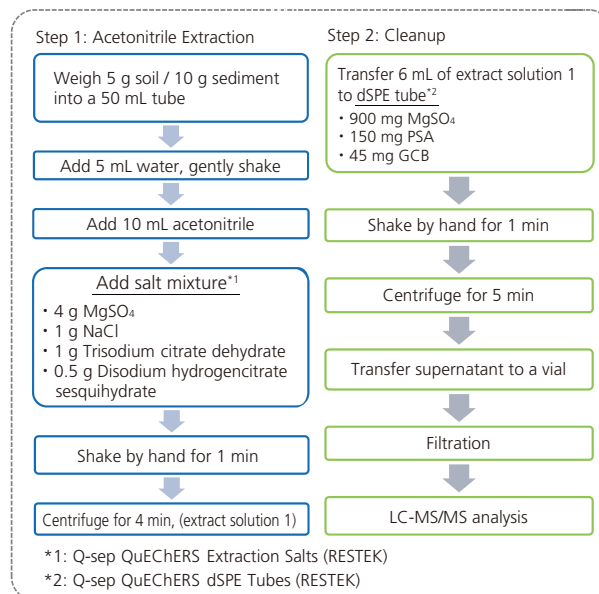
Step 1: Acetonitrile Extraction

Weigh 5 g soil / 10 g sediment into a 50 mL tube

Add 5 mL water, gently shake

Add 10 mL acetonitrile

Add salt mixture*1
• 4 g $MgSO_4$
• 1 g NaCl
• 1 g Trisodium citrate dehydrate
• 0.5 g Disodium hydrogencitrate sesquihydrate

Shake by hand for 1 min

Centrifuge for 4 min, (extract solution 1)

Step 2: Cleanup

Transfer 6 mL of extract solution 1 to dSPE tube*2
• 900 mg $MgSO_4$
• 150 mg PSA
• 45 mg GCB

Shake by hand for 1 min

Centrifuge for 5 min

Transfer supernatant to a vial

Filtration

LC-MS/MS analysis

*1: Q-sep QuEChERS Extraction Salts (RESTEK)
*2: Q-sep QuEChERS dSPE Tubes (RESTEK)